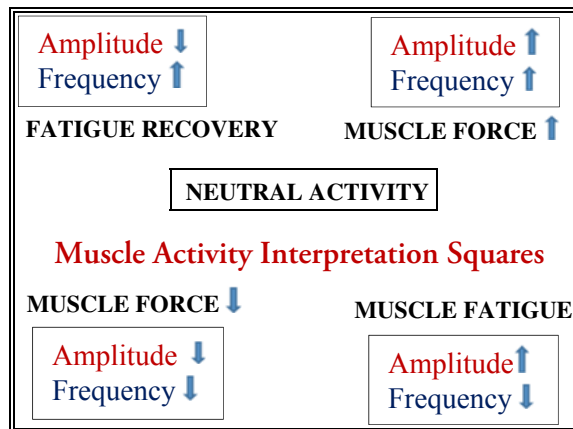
Amplitude ⬇
Frequency ⬆

FATIGUE RECOVERY

Amplitude ⬆
Frequency ⬆

MUSCLE FORCE ⬆

NEUTRAL ACTIVITY

Muscle Activity Interpretation Squares

MUSCLE FORCE ⬇

Amplitude ⬇
Frequency ⬇

MUSCLE FATIGUE

Amplitude ⬆
Frequency ⬇